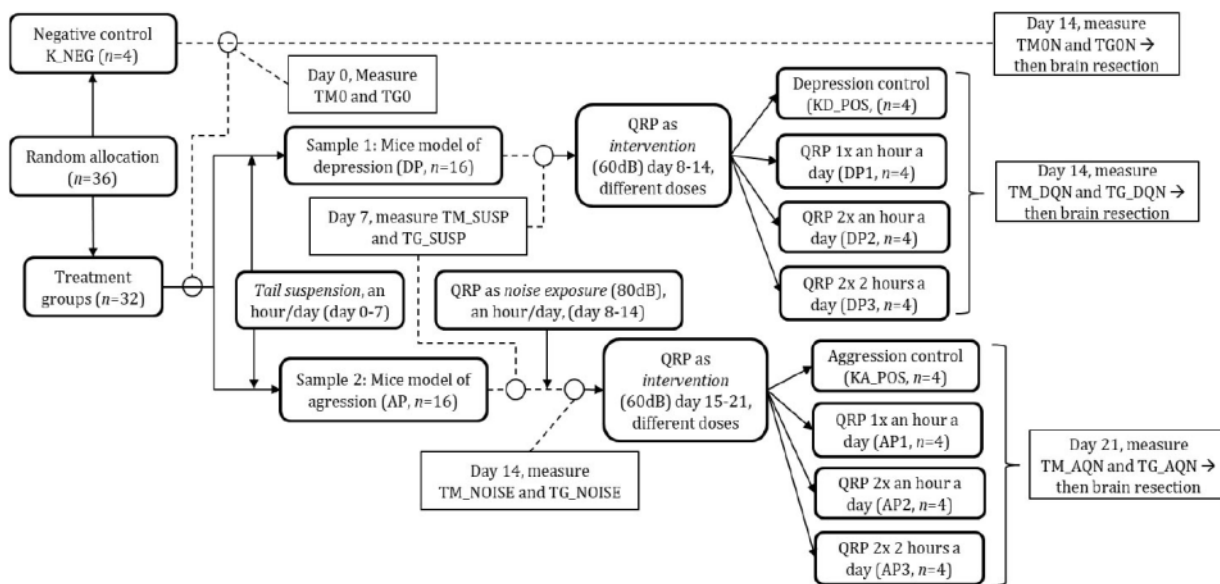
Negative control K_NEG ($n$=4)

Day 0, Measure TM0 and TG0

Day 14, measure TM0N and TG0N → then brain resection

Random allocation ($n$=36)

Treatment groups ($n$=32)

Sample 1: Mice model of depression (DP, $n$=16)

Day 7, measure TM_SUSP and TG_SUSP

QRP as *intervention* (60dB) day 8-14, different doses

Depression control (KD_POS, $n$=4)

QRP 1x an hour a day (DP1, $n$=4)

QRP 2x an hour a day (DP2, $n$=4)

QRP 2x 2 hours a day (DP3, $n$=4)

Day 14, measure TM_DQN and TG_DQN → then brain resection

*Tail suspension*, an hour/day (day 0-7)

QRP as *noise exposure* (80dB), an hour/day, (day 8-14)

Sample 2: Mice model of agression (AP, $n$=16)

QRP as *intervention* (60dB) day 15-21, different doses

Day 14, measure TM_NOISE and TG_NOISE

Aggression control (KA_POS, $n$=4)

QRP 1x an hour a day (AP1, $n$=4)

QRP 2x an hour a day (AP2, $n$=4)

QRP 2x 2 hours a day (AP3, $n$=4)

Day 21, measure TM_AQN and TG_AQN → then brain resection